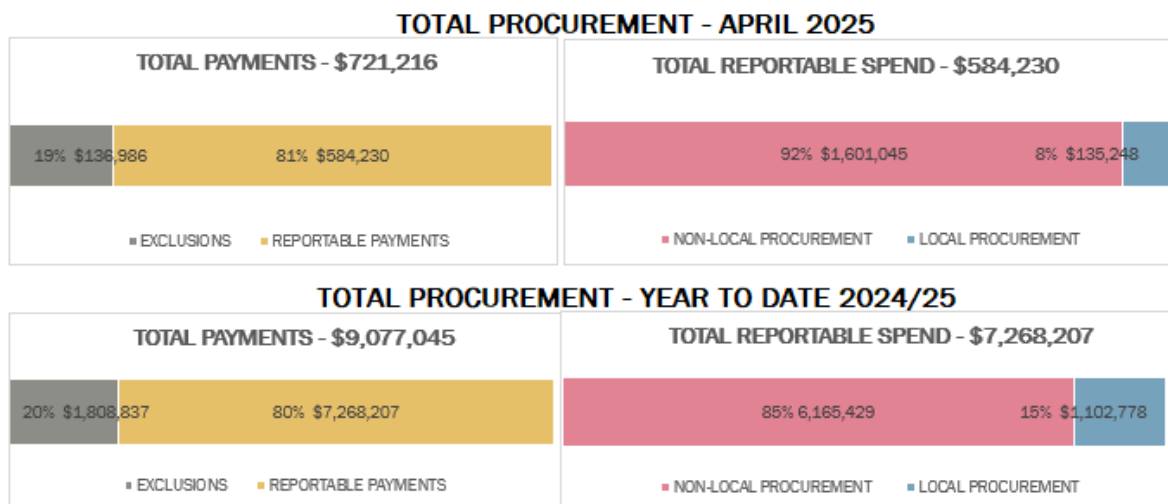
TOTAL PROCUREMENT - APRIL 2025

TOTAL PAYMENTS - $721,216

19% $136,986

81% $584,230

EXCLUSIONS REPORTABLE PAYMENTS

TOTAL REPORTABLE SPEND - $584,230

92% $1,601,045

8% $135,248

NON-LOCAL PROCUREMENT LOCAL PROCUREMENT

TOTAL PROCUREMENT - YEAR TO DATE 2024/25

TOTAL PAYMENTS - $9,077,045

20% $1,808,837

80% $7,268,207

EXCLUSIONS REPORTABLE PAYMENTS

TOTAL REPORTABLE SPEND - $7,268,207

85% 6,165,429

15% $1,102,778

NON-LOCAL PROCUREMENT LOCAL PROCUREMENT